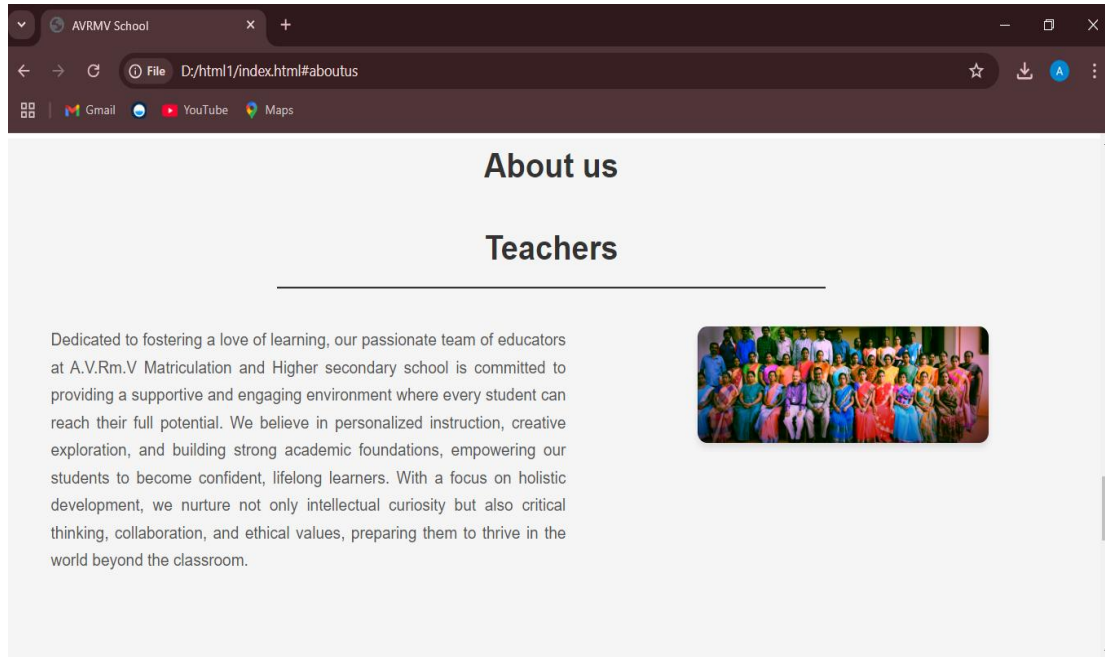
AVRMV School
File D:/html1/index.html#aboutus
Gmail YouTube Maps

About us

Teachers

Dedicated to fostering a love of learning, our passionate team of educators at A.V.Rm.V Matriculation and Higher secondary school is committed to providing a supportive and engaging environment where every student can reach their full potential. We believe in personalized instruction, creative exploration, and building strong academic foundations, empowering our students to become confident, lifelong learners. With a focus on holistic development, we nurture not only intellectual curiosity but also critical thinking, collaboration, and ethical values, preparing them to thrive in the world beyond the classroom.